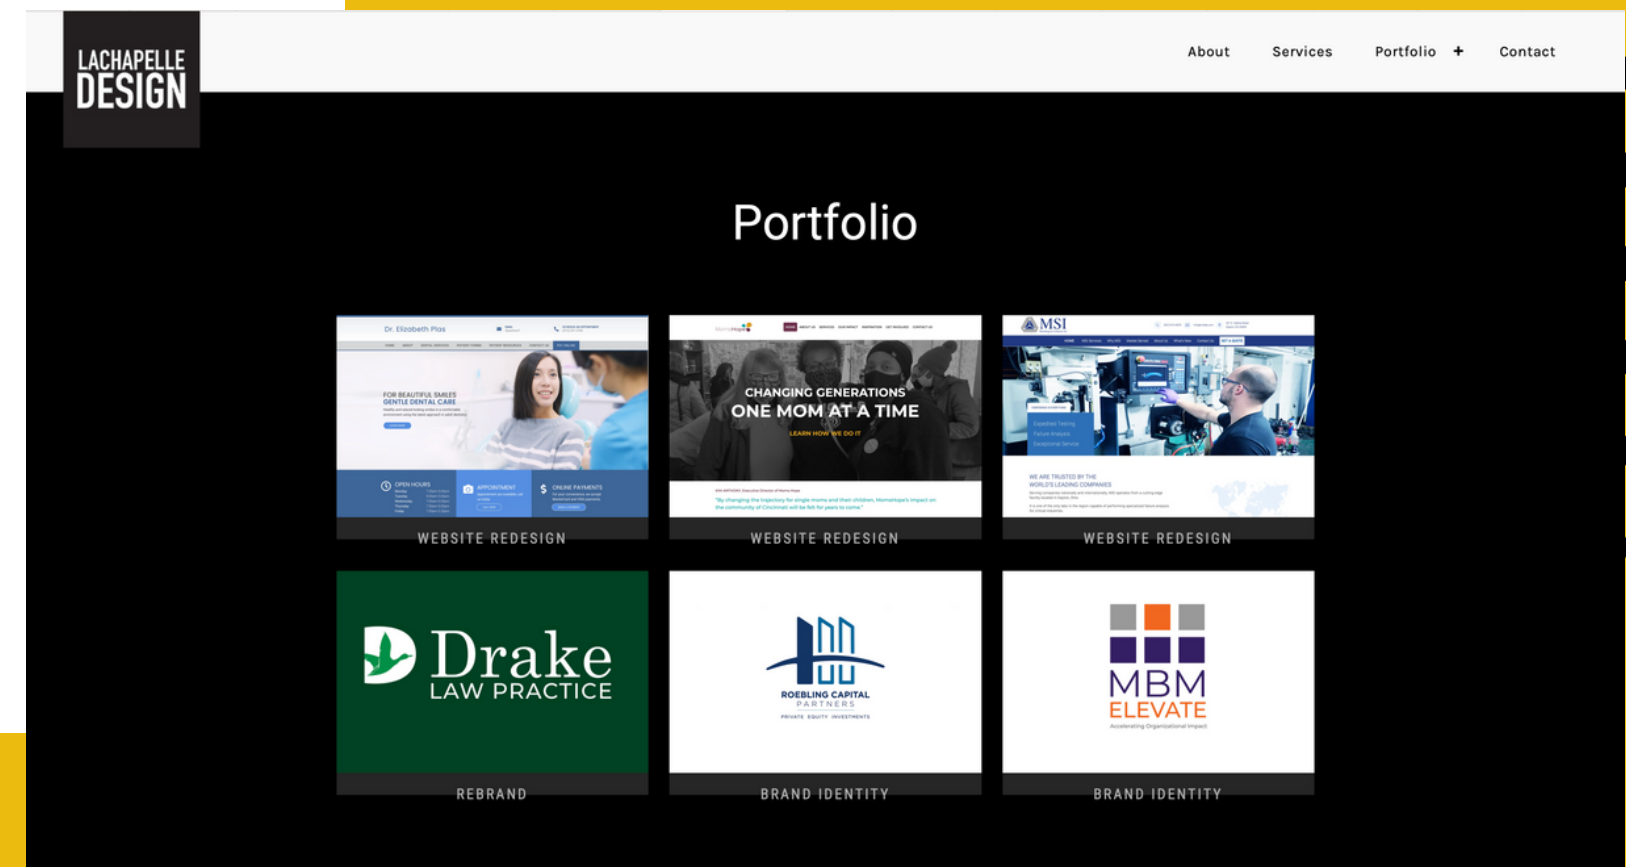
LACHAPELLE DESIGN

About Services Portfolio + Contact

Portfolio

Dr. Elizabeth Plas

FOR BEAUTIFUL SMILES GENTLE DENTAL CARE

OPEN HOURS

APPOINTMENT

ONLINE PAYMENTS

WEBSITE REDESIGN

CHANGING GENERATIONS ONE MOM AT A TIME

LEARN HOW WE DO IT

WEBSITE REDESIGN

MSI

WE ARE TRUSTED BY THE WORLD'S LEADING COMPANIES

WEBSITE REDESIGN

Drake LAW PRACTICE

REBRAND

ROEBLING CAPITAL PARTNERS

PRIVATE EQUITY INVESTMENTS

BRAND IDENTITY

MBM ELEVATE

Accelerating Organizational Impact

BRAND IDENTITY